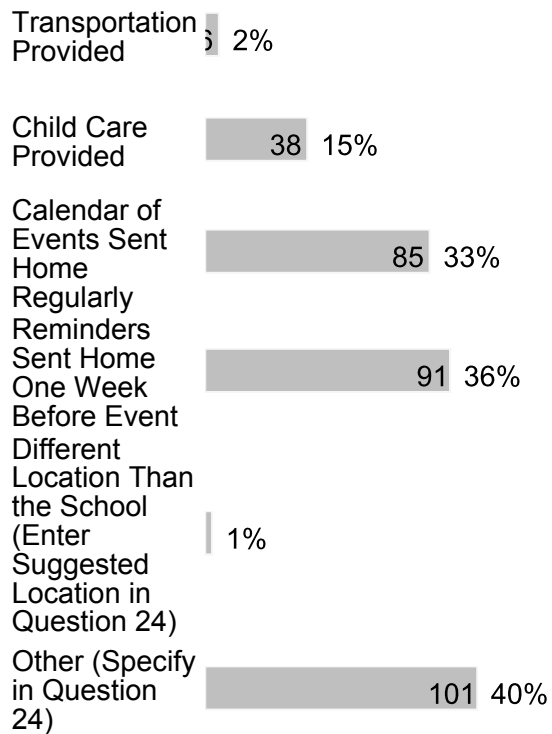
Transportation Provided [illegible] 2%

Child Care Provided 38 15%

Calendar of Events Sent Home Regularly 85 33%

Reminders Sent Home One Week Before Event 91 36%

Different Location Than the School (Enter Suggested Location in Question 24) 1%

Other (Specify in Question 24) 101 40%